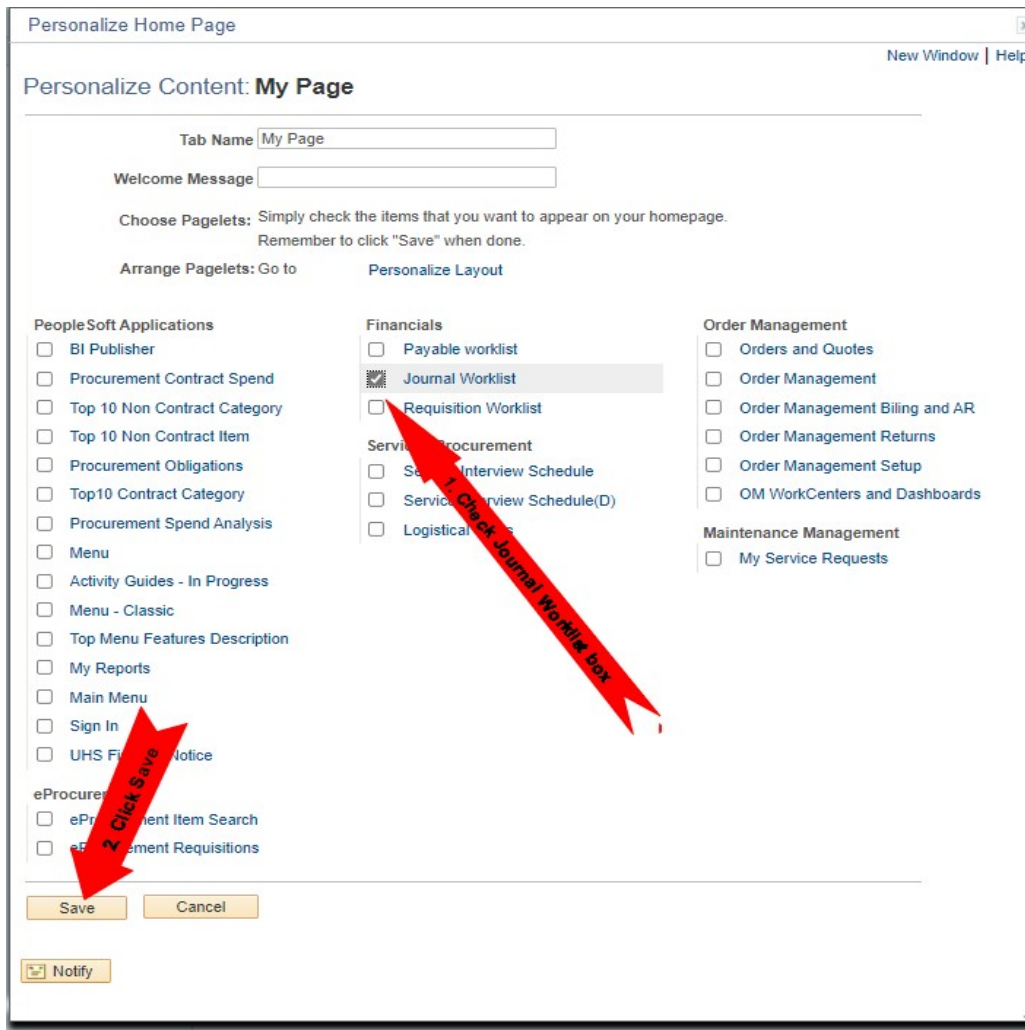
Personalize Home Page

New Window | Help

Personalize Content: My Page

Tab Name My Page

Welcome Message

Choose Pagelets: Simply check the items that you want to appear on your homepage. Remember to click "Save" when done.

Arrange Pagelets: Go to Personalize Layout

PeopleSoft Applications
BI Publisher
Procurement Contract Spend
Top 10 Non Contract Category
Top 10 Non Contract Item
Procurement Obligations
Top10 Contract Category
Procurement Spend Analysis
Menu
Activity Guides - In Progress
Menu - Classic
Top Menu Features Description
My Reports
Main Menu
Sign In
UHS Fi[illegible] Notice

eProcure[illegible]
ePr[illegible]ment Item Search
e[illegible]ement Requisitions

Financials
Payable worklist
Journal Worklist
Requisition Worklist

Servi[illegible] Procurement
Se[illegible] Interview Schedule
Servic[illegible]rview Schedule(D)
Logistical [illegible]s

Order Management
Orders and Quotes
Order Management
Order Management Biling and AR
Order Management Returns
Order Management Setup
OM WorkCenters and Dashboards

Maintenance Management
My Service Requests

1. Check Journal Worklist box

2. Click Save

Save Cancel

Notify